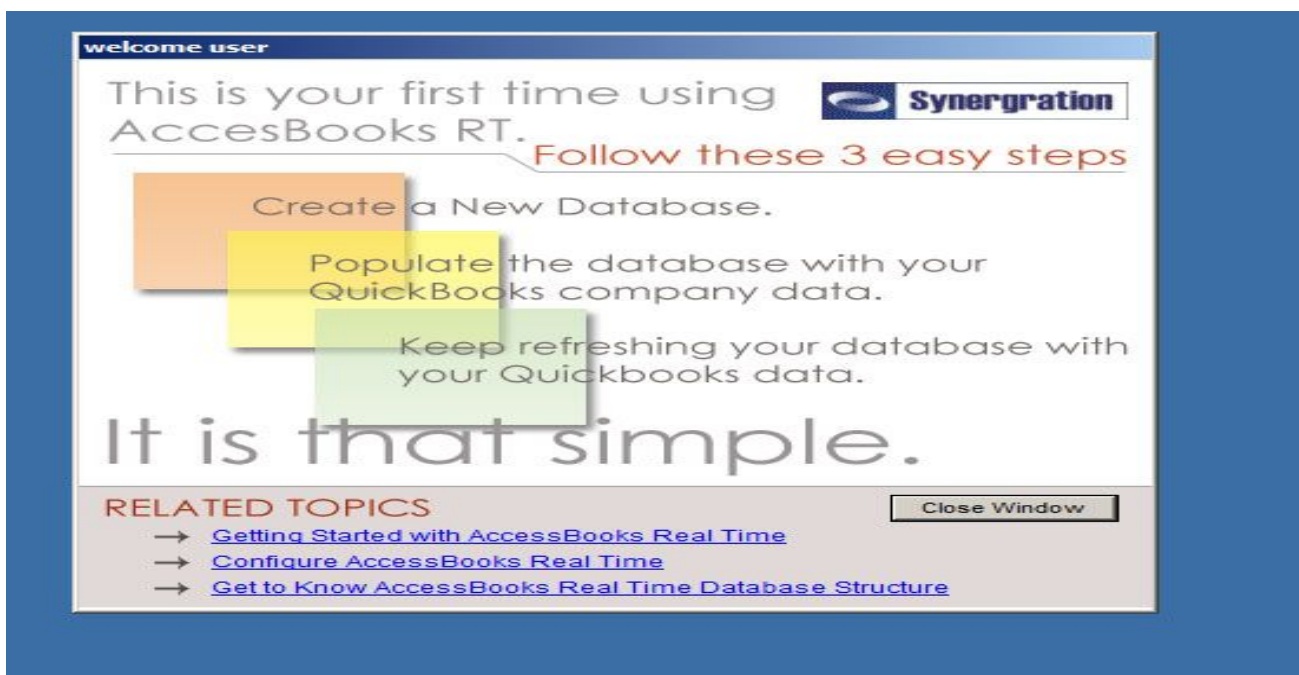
welcome user

This is your first time using AccesBooks RT.

Synergration

Follow these 3 easy steps

Create a New Database.

Populate the database with your QuickBooks company data.

Keep refreshing your database with your Quickbooks data.

It is that simple.

RELATED TOPICS

Close Window

→ Getting Started with AccessBooks Real Time
→ Configure AccessBooks Real Time
→ Get to Know AccessBooks Real Time Database Structure